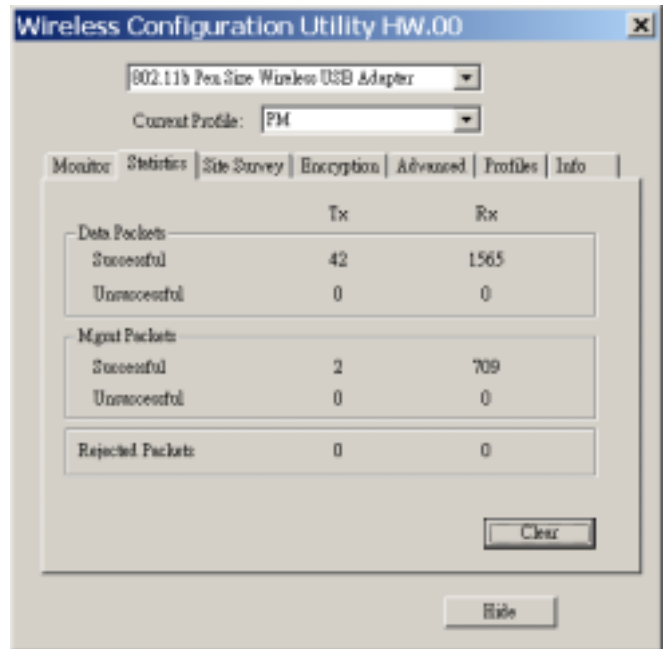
Wireless Configuration Utility HW.00

802.11b Pen Size Wireless USB Adapter

Current Profile: PM

Monitor | Statistics | Site Survey | Encryption | Advanced | Profiles | Info

| | Tx | Rx |
|---|---|---|
| Data Packets | | |
| Successful | 42 | 1565 |
| Unsuccessful | 0 | 0 |
| Mgmt Packets | | |
| Successful | 2 | 709 |
| Unsuccessful | 0 | 0 |
| Rejected Packets | 0 | 0 |

Clear

Hide